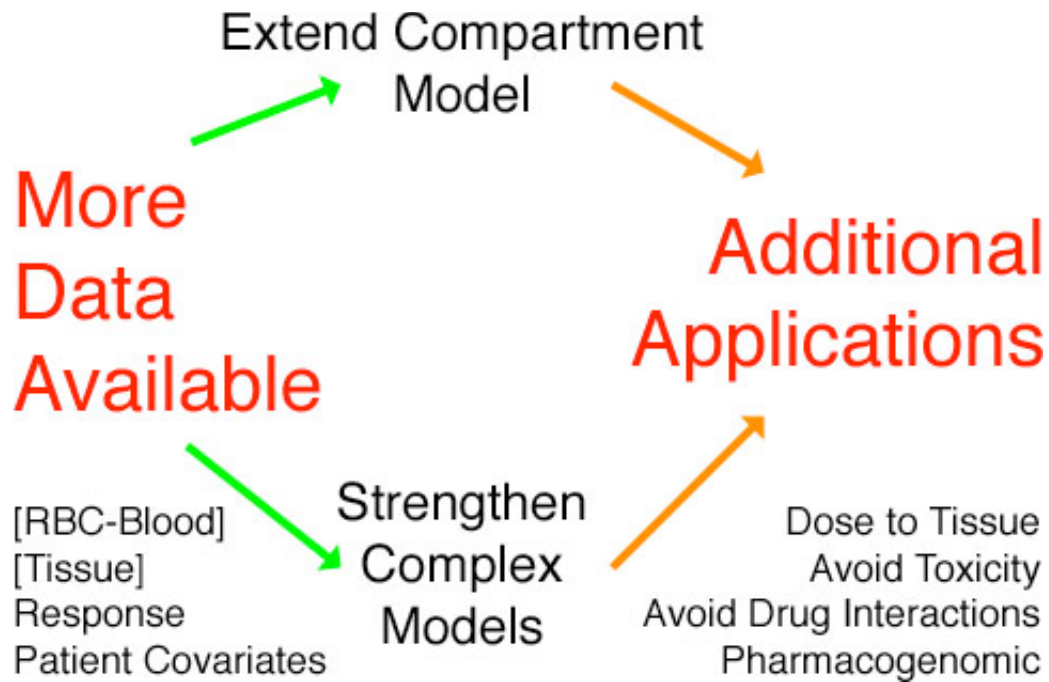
Extend Compartment Model

More Data Available

Additional Applications

[RBC-Blood]
[Tissue]
Response
Patient Covariates

Strengthen Complex Models

Dose to Tissue
Avoid Toxicity
Avoid Drug Interactions
Pharmacogenomic